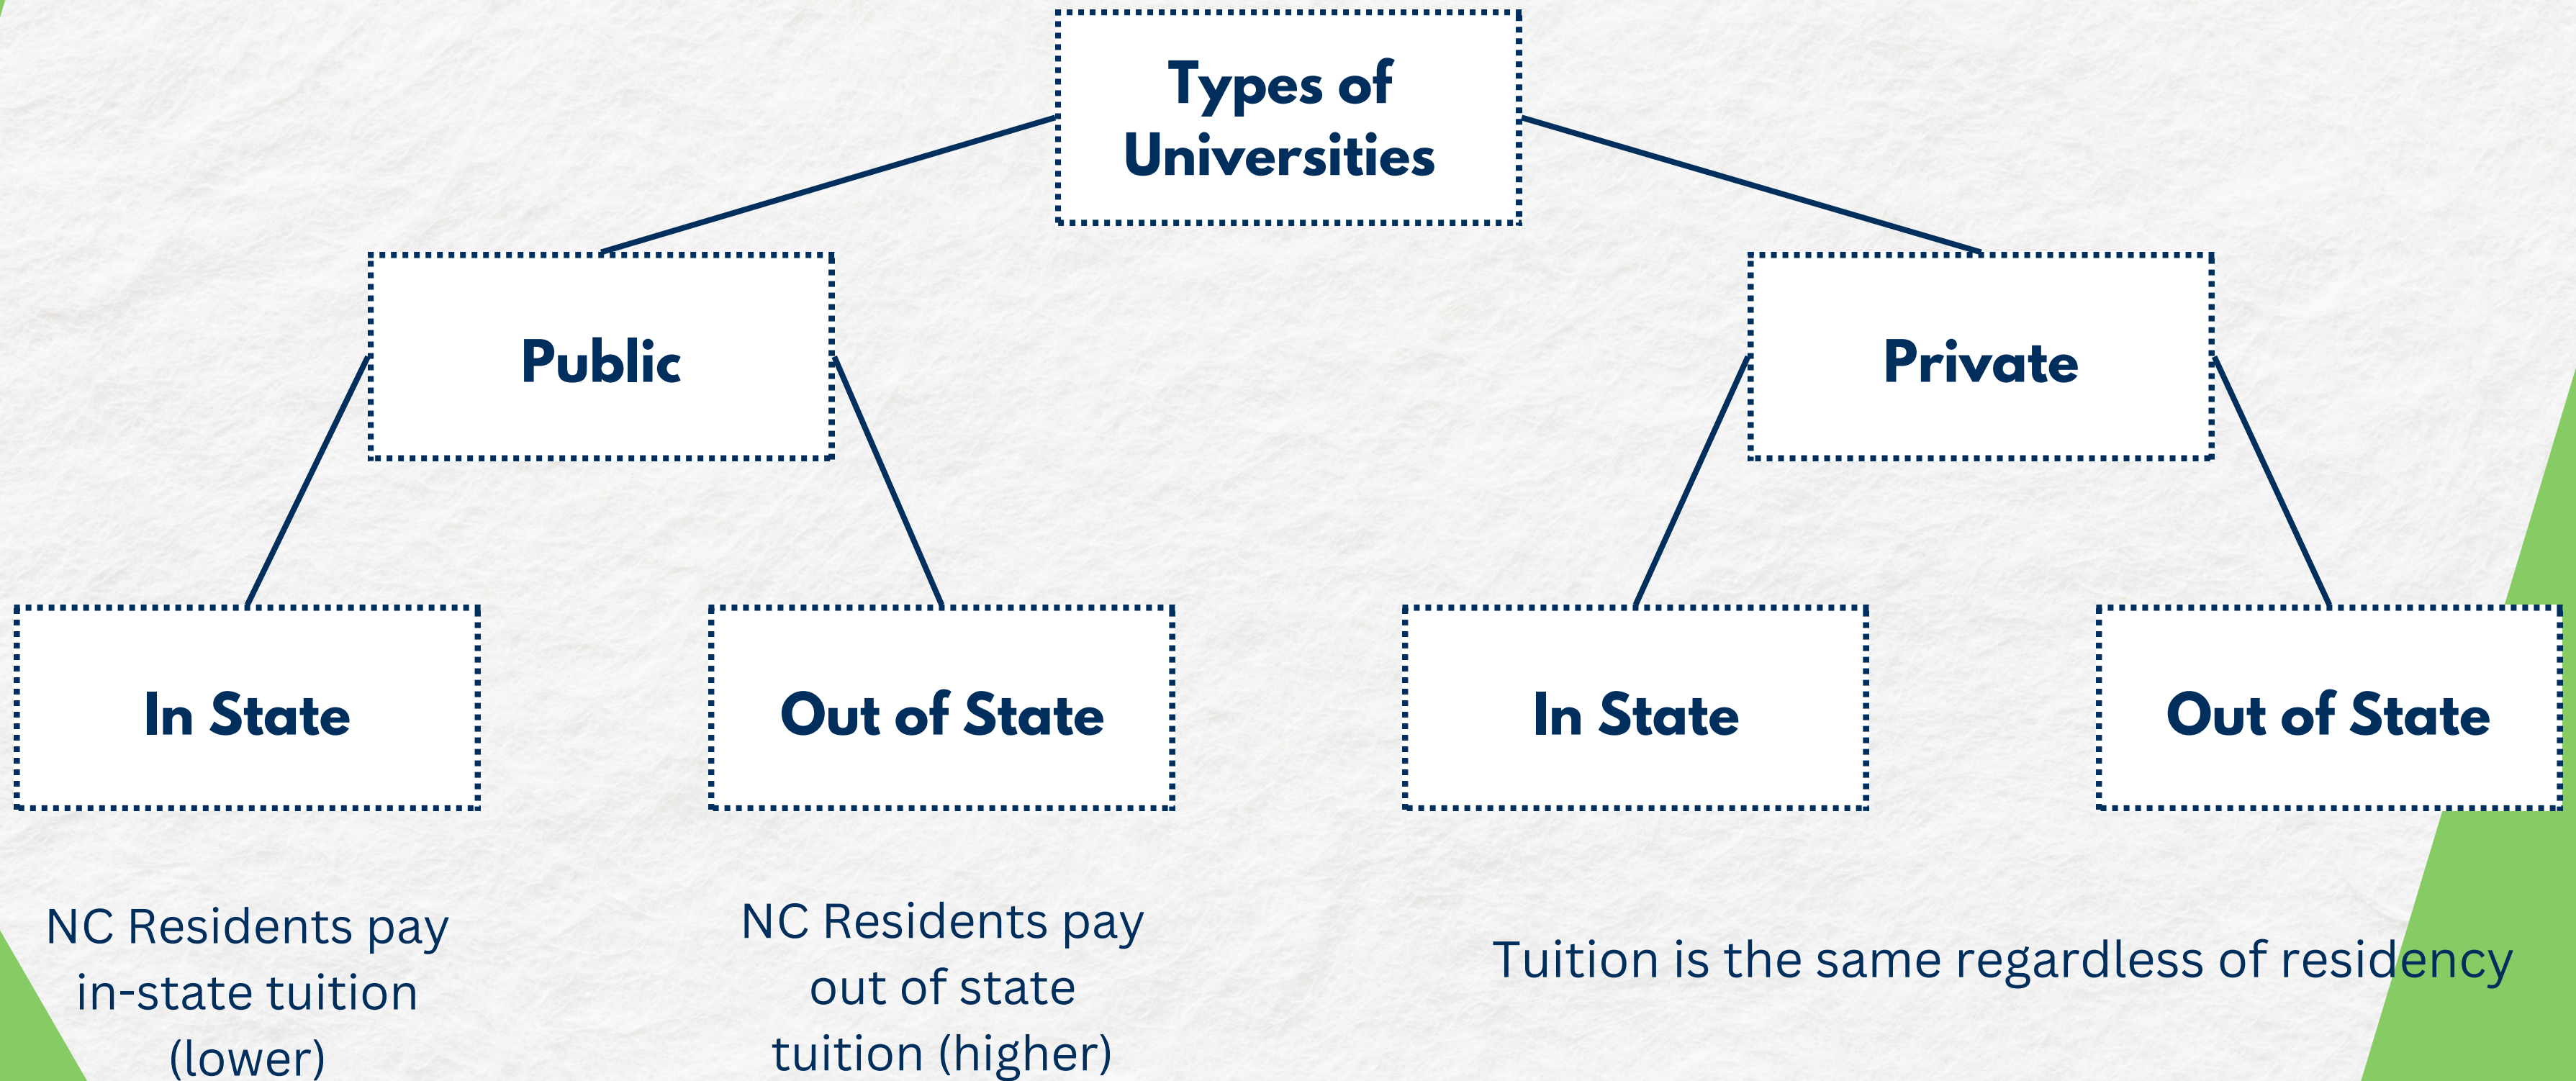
Types of Universities

Public

Private

In State

Out of State

In State

Out of State

NC Residents pay in-state tuition (lower)

NC Residents pay out of state tuition (higher)

Tuition is the same regardless of residency